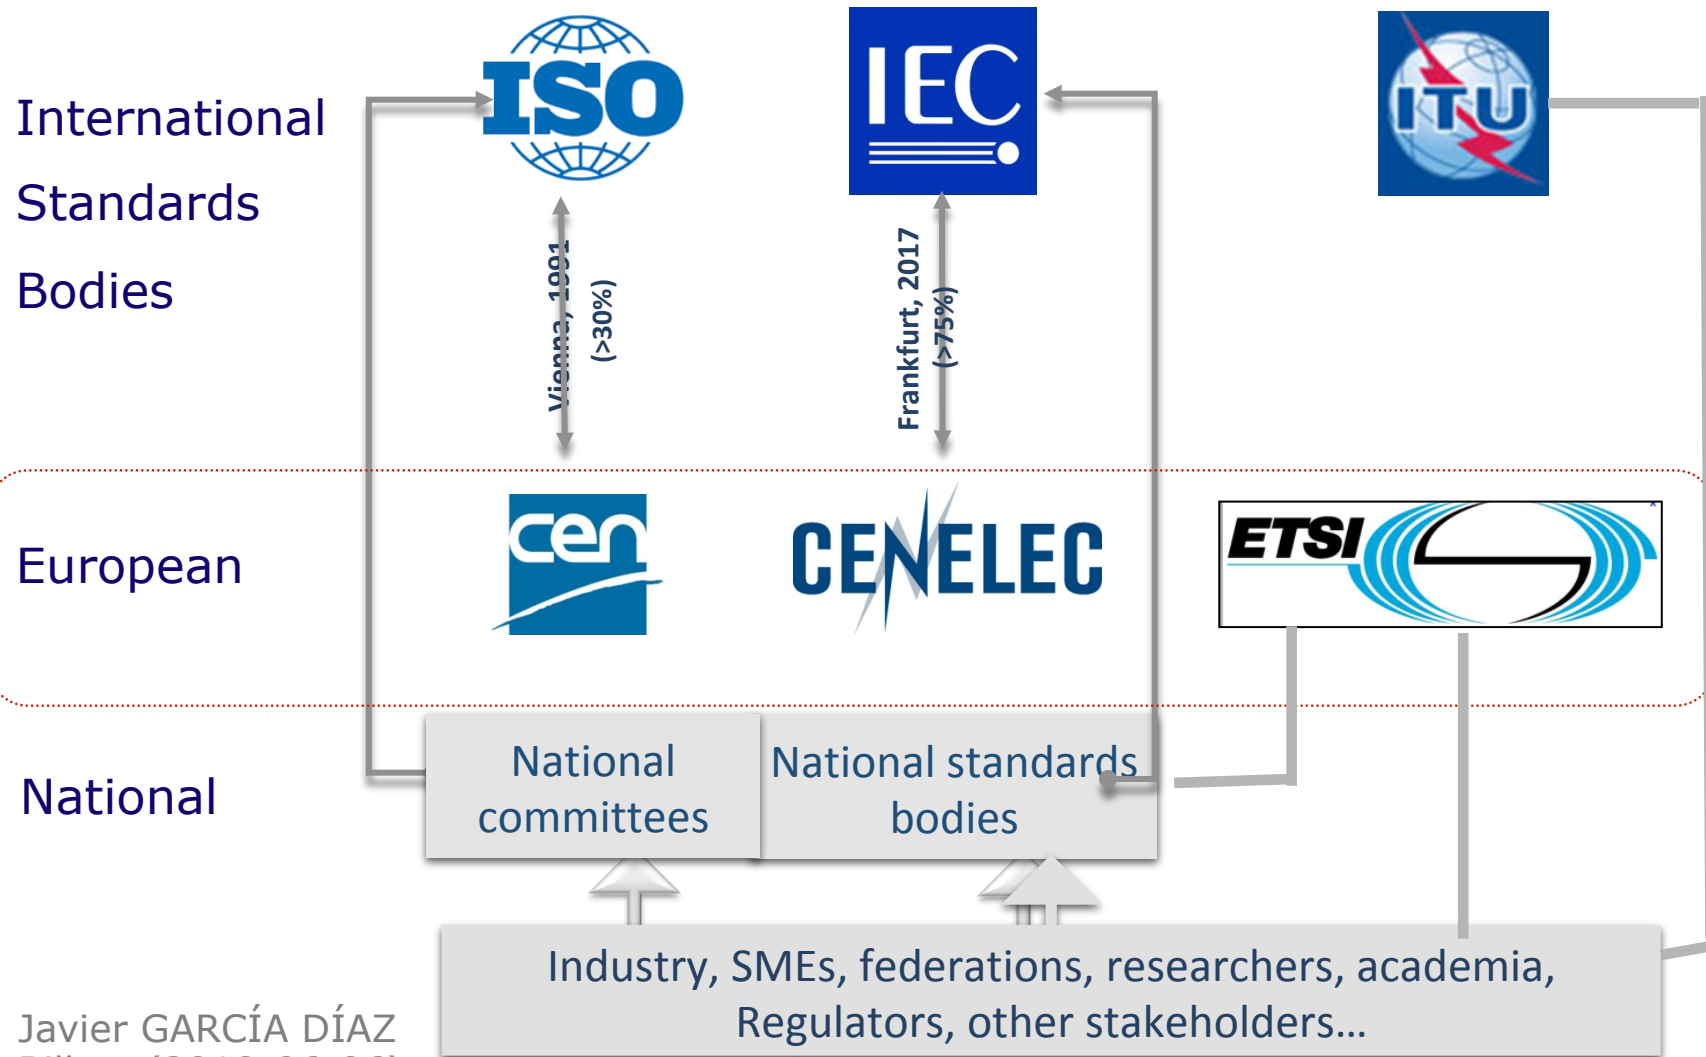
International
Standards
Bodies

ISO

IEC

ITU

Vienna, 1991
(>30%)

Frankfurt, 2017
(>75%)

European

cen

CENELEC

ETSI

National

National committees

National standards bodies

Industry, SMEs, federations, researchers, academia, Regulators, other stakeholders…

Javier GARCÍA DÍAZ
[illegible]